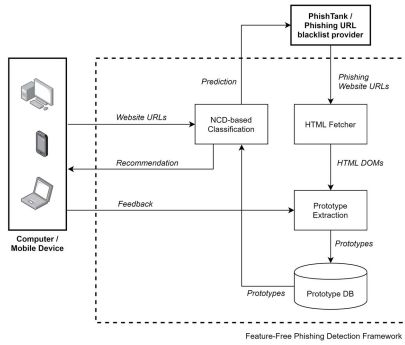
PhishTank / Phishing URL blacklist provider

Prediction

Phishing Website URLs

Website URLs

NCD-based Classification

HTML Fetcher

Recommendation

HTML DOMs

Feedback

Prototype Extraction

Prototypes

Computer / Mobile Device

Prototypes

Prototype DB

Feature-Free Phishing Detection Framework